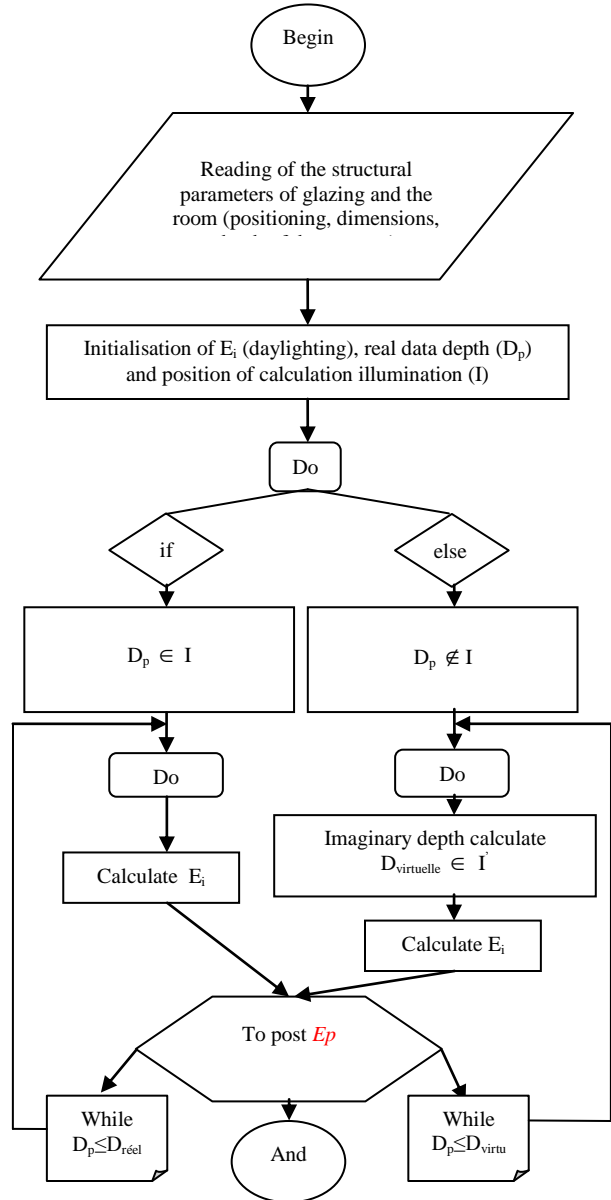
Begin

Reading of the structural parameters of glazing and the room (positioning, dimensions, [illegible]

Initialisation of $E_i$ (daylighting), real data depth ($D_p$) and position of calculation illumination (I)

Do

if

else

$D_p \in I$

$D_p \notin I$

Do

Do

Calculate $E_i$

Imaginary depth calculate $D_{virtuelle} \in I'$

Calculate $E_i$

To post *Ep*

While $D_p \leq D_{réel}$

And

While $D_p \leq D_{virtu}$